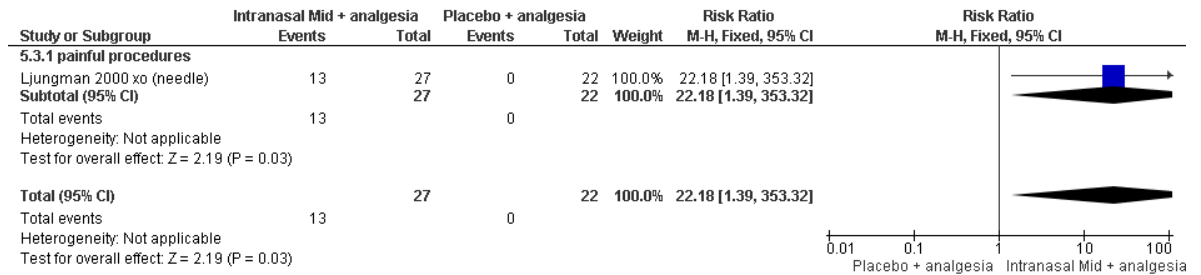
| Study or Subgroup | Intranasal Mid + analgesia Events | Total | Placebo + analgesia Events | Total | Weight | Risk Ratio M-H, Fixed, 95% CI |
|---|---|---|---|---|---|---|
| **5.3.1 painful procedures** | | | | | | |
| Ljungman 2000 xo (needle) | 13 | 27 | 0 | 22 | 100.0% | 22.18 [1.39, 353.32] |
| **Subtotal (95% CI)** | | **27** | | **22** | **100.0%** | **22.18 [1.39, 353.32]** |
| Total events | 13 | | 0 | | | |
| Heterogeneity: Not applicable | | | | | | |
| Test for overall effect: Z = 2.19 (P = 0.03) | | | | | | |
| **Total (95% CI)** | | **27** | | **22** | **100.0%** | **22.18 [1.39, 353.32]** |
| Total events | 13 | | 0 | | | |
| Heterogeneity: Not applicable | | | | | | |
| Test for overall effect: Z = 2.19 (P = 0.03) | | | | | | |

Risk Ratio
M-H, Fixed, 95% CI

0.01 0.1 1 10 100
Placebo + analgesia Intranasal Mid + analgesia